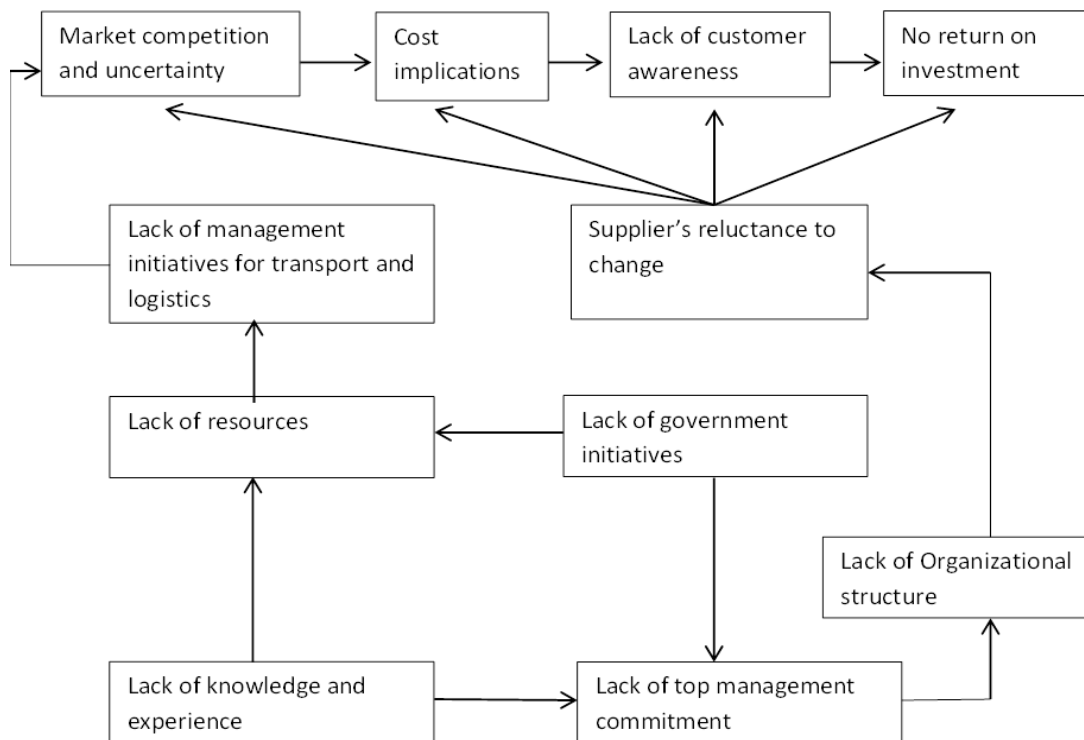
Market competition and uncertainty

Cost implications

Lack of customer awareness

No return on investment

Lack of management initiatives for transport and logistics

Supplier's reluctance to change

Lack of resources

Lack of government initiatives

Lack of Organizational structure

Lack of knowledge and experience

Lack of top management commitment